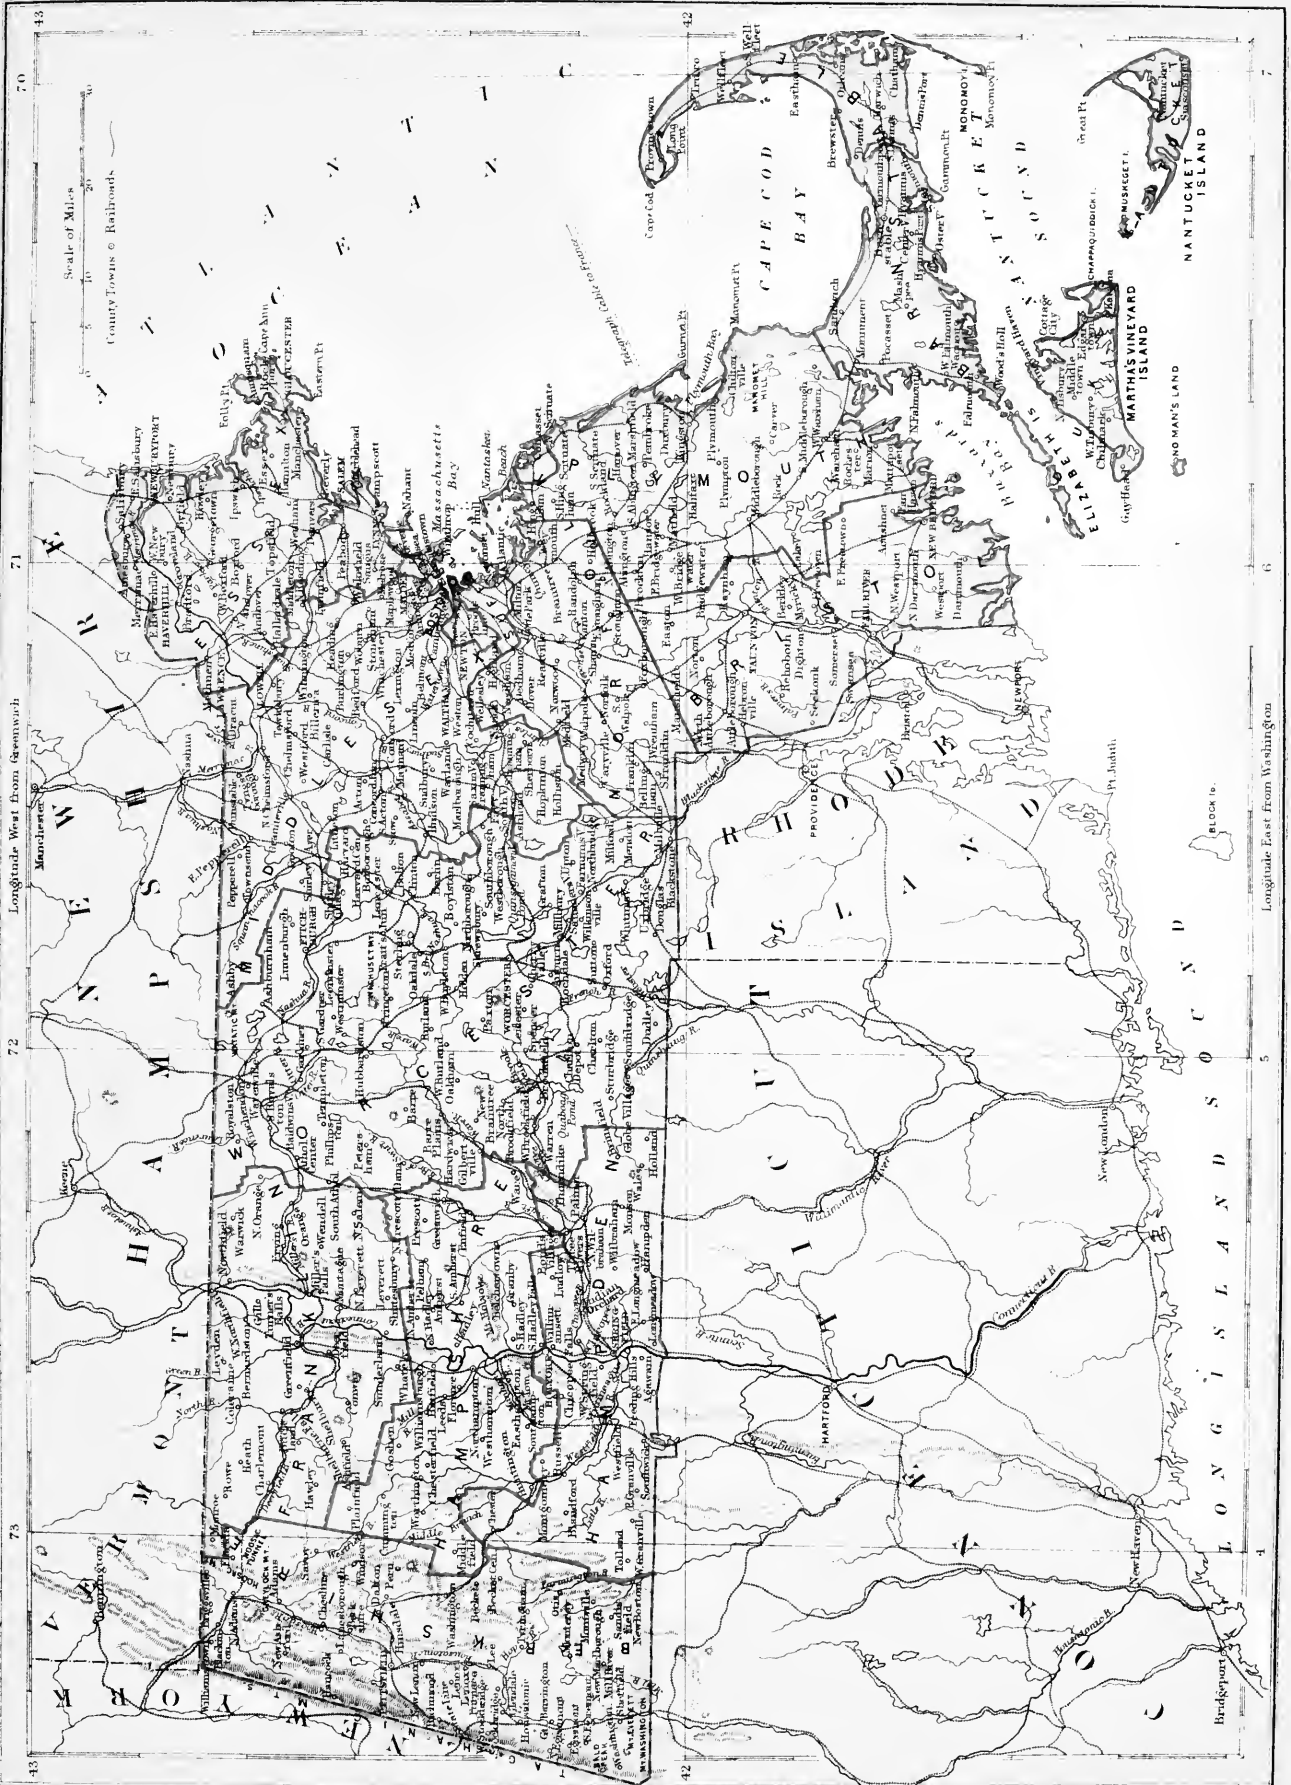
Longitude West from Greenwich

73

72

71

70

43

42

Scale of Miles
0 5 10 20 30

County Towns ◎ Railroads

NEW YORK

VERMONT

NEW HAMPSHIRE

ATLANTIC OCEAN

BERKSHIRE

FRANKLIN

HAMPSHIRE

HAMPDEN

WORCESTER

MIDDLESEX

ESSEX

NORFOLK

SUFFOLK

PLYMOUTH

BRISTOL

BARNSTABLE

DUKES

NANTUCKET

CONNECTICUT

RHODE ISLAND

LONG ISLAND SOUND

CAPE COD BAY

NANTUCKET SOUND

Massachusetts Bay

Buzzards Bay

ELIZABETH ISLANDS

MARTHA'S VINEYARD ISLAND

NANTUCKET ISLAND

NO MAN'S LAND

MONOMOY I.

CHAPPAQUIDDICK I.

MUSKEGET I.

BLOCK Is.

Telegraph Cable to France

PITTSFIELD

GREENFIELD

NORTHAMPTON

SPRINGFIELD

WORCESTER

FITCHBURG

LOWELL

LAWRENCE

HAVERHILL

NEWBURYPORT

SALEM

GLOUCESTER

LYNN

BOSTON

CAMBRIDGE

NEWTON

WALTHAM

DEDHAM

QUINCY

BROCKTON

TAUNTON

FALL RIVER

NEW BEDFORD

PROVIDENCE

NEWPORT

HARTFORD

New Haven

New London

Bridgeport

Keene

Manchester

Nashua

Bennington

Cape Ann

Cape Cod

Provincetown

Plymouth

Nantasket Beach

Housatonic R.

Connecticut R.

Merrimac R.

Willimantic River

Quinebaug R.

Farmington R.

Westfield R.

Deerfield R.

Millers R.

Chicopee R.

Nashua R.

Concord R.

Charles R.

Taunton R.

Pt. Judith

Gay Head

Woods Holl

Falmouth

Edgartown

Chatham

Monomoy Pt.

Wellfleet

Truro

Orleans

Harwich

Brewster

Dennis

Yarmouth

Barnstable

Sandwich

Hyannis

Longitude East from Washington

4

5

6

7